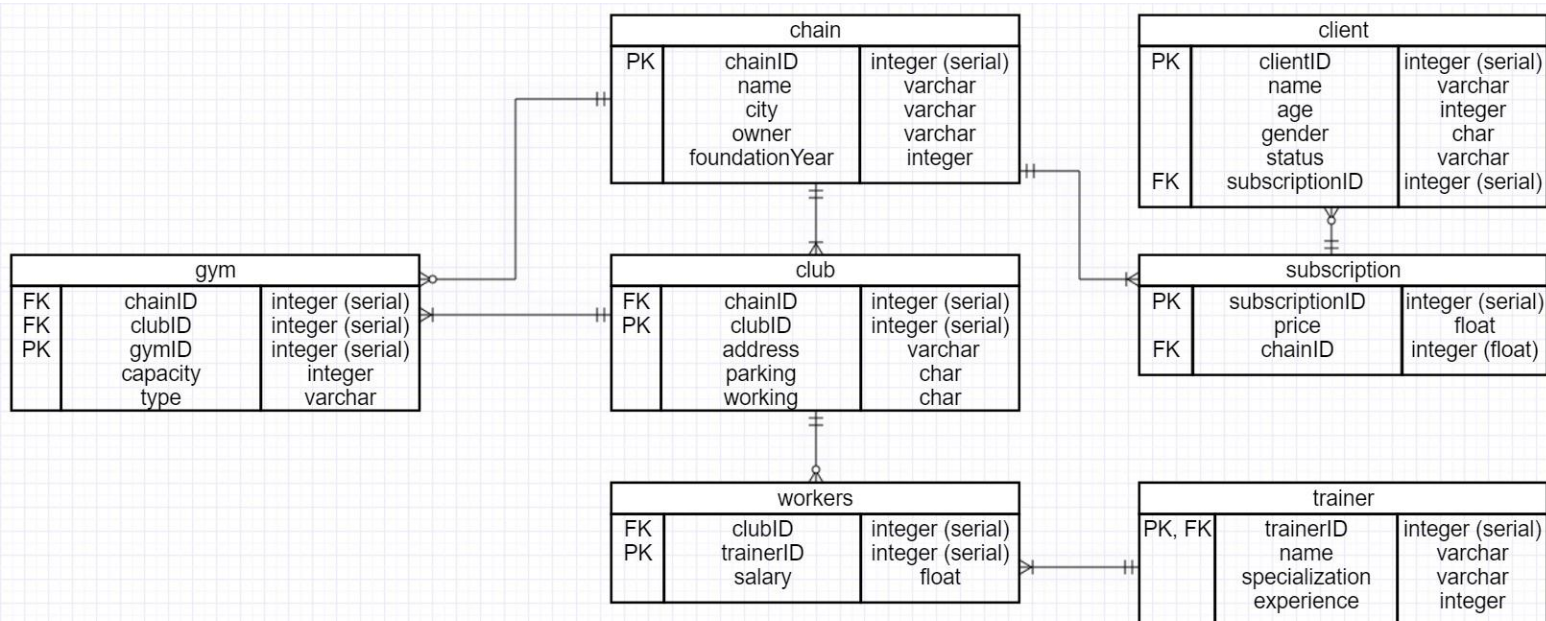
chain

| | | |
|---|---|---|
| PK | chainID | integer (serial) |
| | name | varchar |
| | city | varchar |
| | owner | varchar |
| | foundationYear | integer |

client

| | | |
|---|---|---|
| PK | clientID | integer (serial) |
| | name | varchar |
| | age | integer |
| | gender | char |
| | status | varchar |
| FK | subscriptionID | integer (serial) |

gym

| | | |
|---|---|---|
| FK | chainID | integer (serial) |
| FK | clubID | integer (serial) |
| PK | gymID | integer (serial) |
| | capacity | integer |
| | type | varchar |

club

| | | |
|---|---|---|
| FK | chainID | integer (serial) |
| PK | clubID | integer (serial) |
| | address | varchar |
| | parking | char |
| | working | char |

subscription

| | | |
|---|---|---|
| PK | subscriptionID | integer (serial) |
| | price | float |
| FK | chainID | integer (float) |

workers

| | | |
|---|---|---|
| FK | clubID | integer (serial) |
| PK | trainerID | integer (serial) |
| | salary | float |

trainer

| | | |
|---|---|---|
| PK, FK | trainerID | integer (serial) |
| | name | varchar |
| | specialization | varchar |
| | experience | integer |